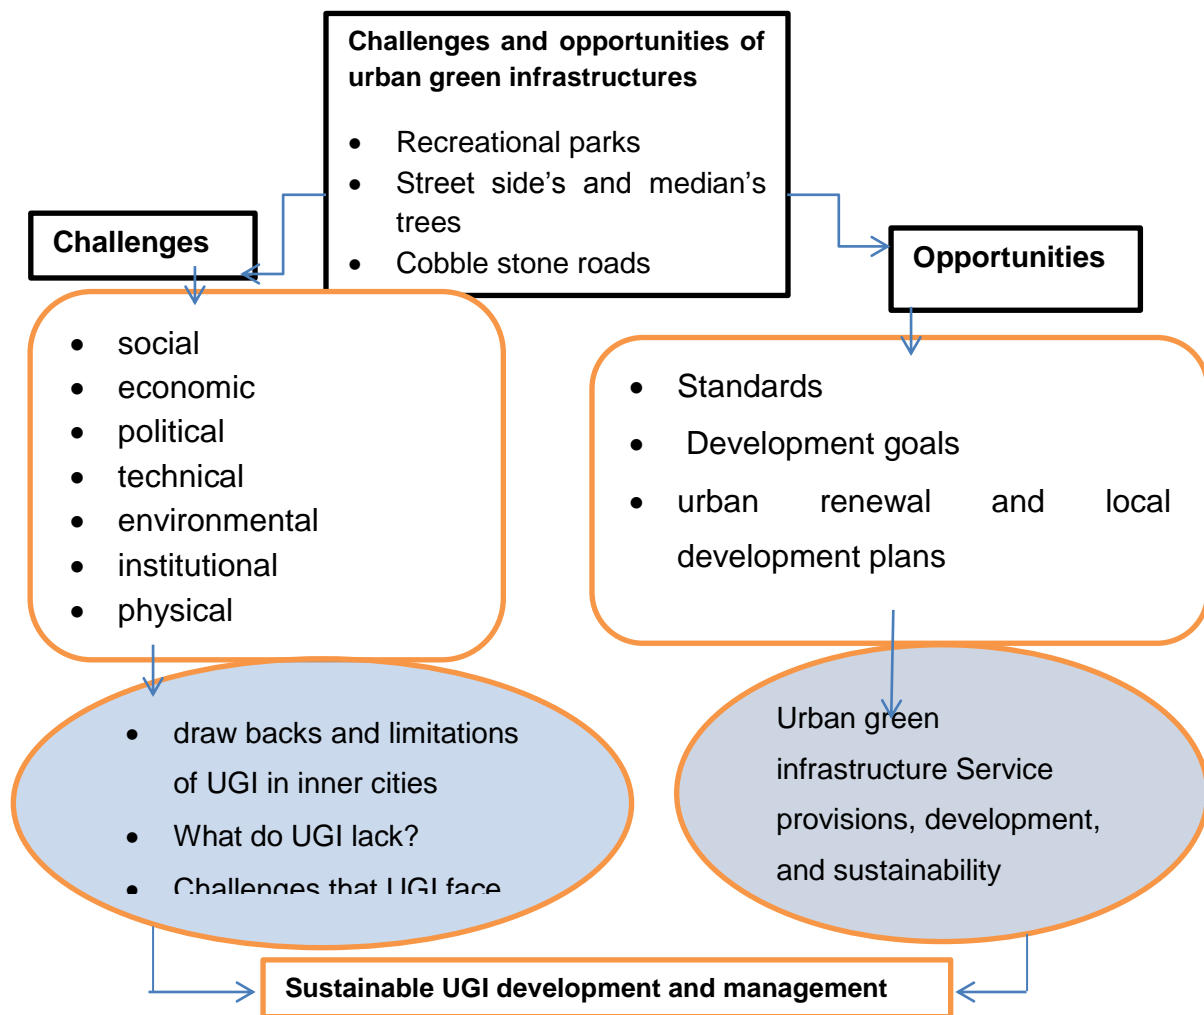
Challenges and opportunities of urban green infrastructures

- Recreational parks
- Street side's and median's trees
- Cobble stone roads

Challenges

- social
- economic
- political
- technical
- environmental
- institutional
- physical

Opportunities

- Standards
- Development goals
- urban renewal and local development plans

- draw backs and limitations of UGI in inner cities
- What do UGI lack?
- Challenges that UGI face

Urban green infrastructure Service provisions, development, and sustainability

Sustainable UGI development and management